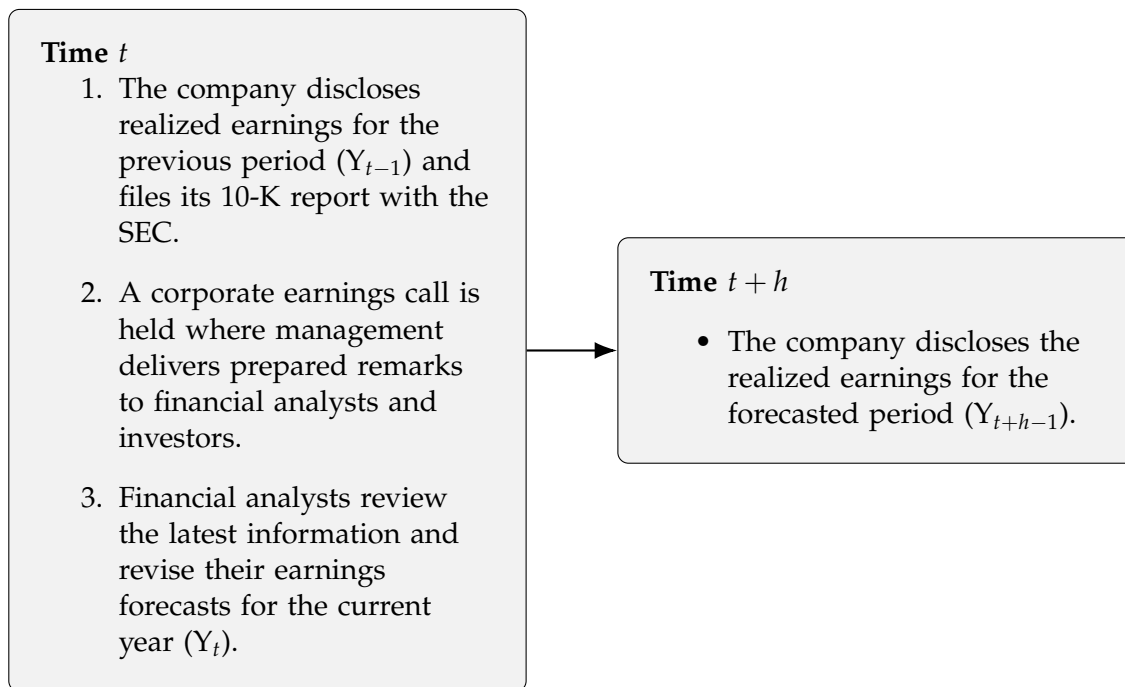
**Time** $t$

1. The company discloses realized earnings for the previous period ($Y_{t-1}$) and files its 10-K report with the SEC.

2. A corporate earnings call is held where management delivers prepared remarks to financial analysts and investors.

3. Financial analysts review the latest information and revise their earnings forecasts for the current year ($Y_t$).

**Time** $t+h$

• The company discloses the realized earnings for the forecasted period ($Y_{t+h-1}$).